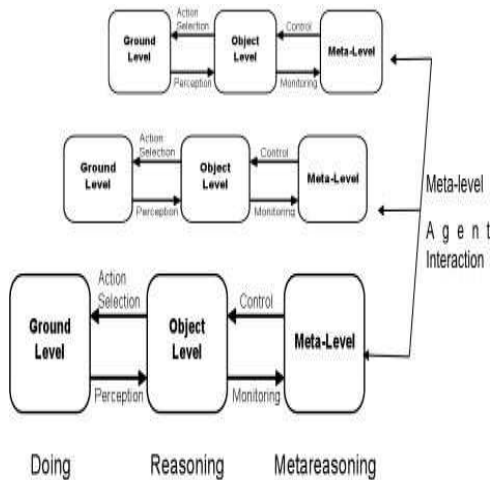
Ground Level

Action Selection

Perception

Object Level

Control

Monitoring

Meta-Level

Ground Level

Action Selection

Perception

Object Level

Control

Monitoring

Meta-Level

Meta-level

A g e n t

Interaction

Ground Level

Action Selection

Perception

Object Level

Control

Monitoring

Meta-Level

Doing

Reasoning

Metareasoning